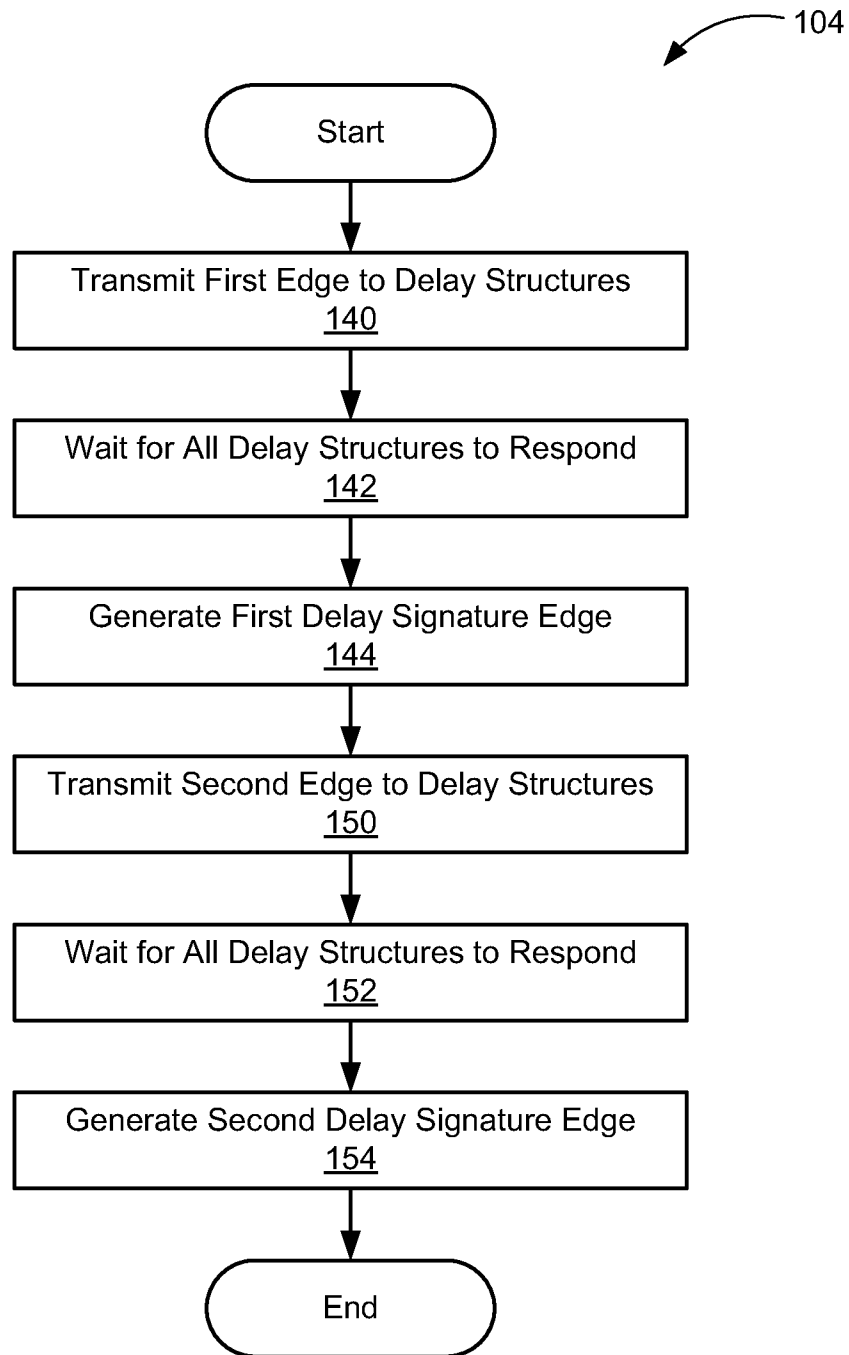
104

Start

Transmit First Edge to Delay Structures
140

Wait for All Delay Structures to Respond
142

Generate First Delay Signature Edge
144

Transmit Second Edge to Delay Structures
150

Wait for All Delay Structures to Respond
152

Generate Second Delay Signature Edge
154

End